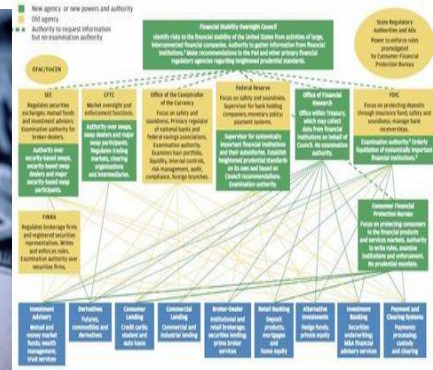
New agency or new powers and authority
Old agency
Authority to request information but no examination authority

Financial Stability Oversight Council
Identify risks to the financial stability of the United States from activities of large, interconnected financial companies. Authority to gather information from financial institutions. Make recommendations to the Fed and other primary financial regulatory agencies regarding heightened prudential standards.

State Regulatory Authorities and AGs
Power to enforce rules promulgated by Consumer Financial Protection Bureau

OFAC/FinCEN

SEC
Regulates securities exchanges, mutual funds and investment advisers. Examination authority for broker-dealers.
Authority over security-based swaps, security-based swap dealers and major security-based swap participants.

CFTC
Market oversight and enforcement functions.
Authority over swaps, swap dealers and major swap participants. Regulates trading markets, clearing organizations and intermediaries.

Office of the Comptroller of the Currency
Focus on safety and soundness. Primary regulator of national banks and federal savings associations. Examination authority. Examines loan portfolio, liquidity, internal controls, risk management, audit, compliance, foreign branches.

Federal Reserve
Focus on safety and soundness. Supervisor for bank holding companies, monetary policy, payment systems.
Supervisor for systemically important financial institutions and their subsidiaries. Establish heightened prudential standards on its own and based on Council recommendations. Examination authority.

Office of Financial Research
Office within Treasury, which may collect data from financial institutions on behalf of Council. No examination authority.

FDIC
Focus on protecting depositors through insurance fund; safety and soundness; manage bank receiverships.
Examination authority. Orderly liquidation of systemically important financial institutions.

FINRA
Regulates brokerage firms and registered securities representatives. Writes and enforces rules. Examination authority over securities firms.

Consumer Financial Protection Bureau
Focus on protecting consumers in the financial products and services markets. Authority to write rules, examine institutions and enforcement. No prudential mandate.

Investment Advisory
Mutual and money market funds, wealth management, trust services

Derivatives
Futures, commodities and derivatives

Consumer Lending
Credit cards, student and auto loans

Commercial Lending
Commercial and industrial lending

Broker-Dealer
Institutional and retail brokerage, securities lending, prime broker services

Retail Banking
Deposit products, mortgages and home equity

Alternative Investments
Hedge funds, private equity

Investment Banking
Securities underwriting, M&A financial advisory services

Payment and Clearing Systems
Payments processing, custody and clearing